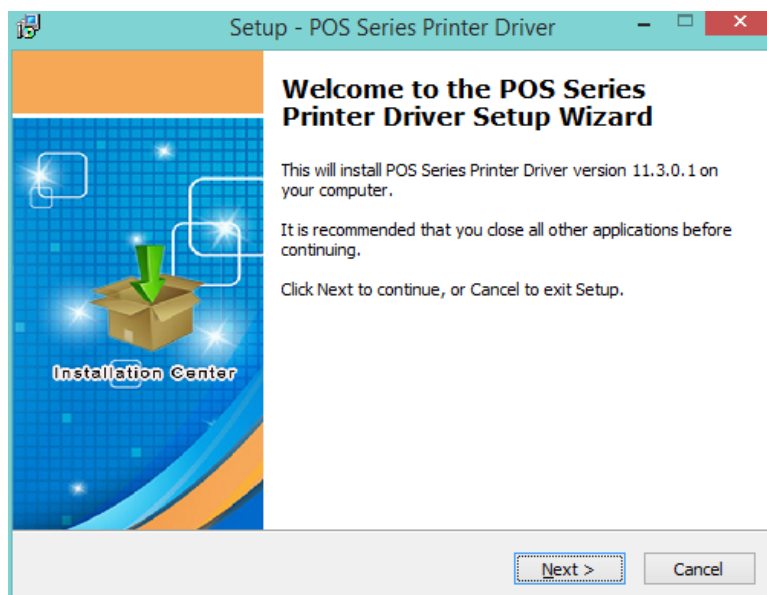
Setup - POS Series Printer Driver

Installation Center

Welcome to the POS Series Printer Driver Setup Wizard

This will install POS Series Printer Driver version 11.3.0.1 on your computer.

It is recommended that you close all other applications before continuing.

Click Next to continue, or Cancel to exit Setup.

Next >

Cancel